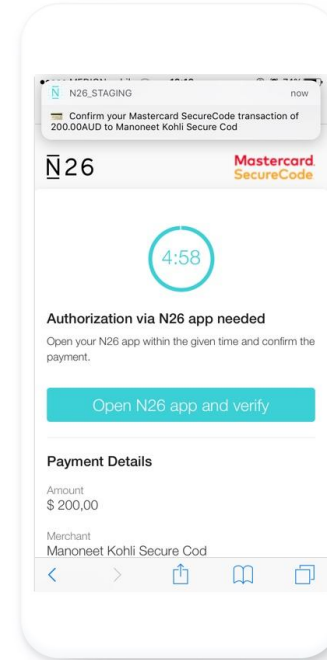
N26_STAGING

now

Confirm your Mastercard SecureCode transaction of 200.00AUD to Manoneet Kohli Secure Cod

N26

Mastercard SecureCode

4:58

Authorization via N26 app needed

Open your N26 app within the given time and confirm the payment.

Open N26 app and verify

Payment Details

Amount
$ 200,00

Merchant
Manoneet Kohli Secure Cod